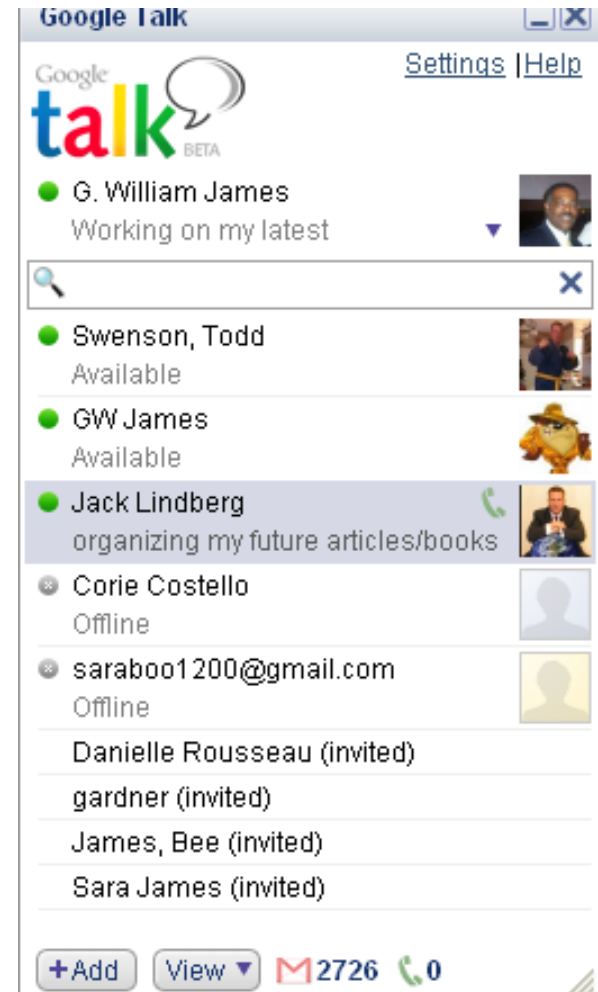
Google Talk

Settings | Help

Google talk BETA

G. William James
Working on my latest

Swenson, Todd
Available

GW James
Available

Jack Lindberg
organizing my future articles/books

Corie Costello
Offline

saraboo1200@gmail.com
Offline

Danielle Rousseau (invited)

gardner (invited)

James, Bee (invited)

Sara James (invited)

+Add View ▾ 2726 0